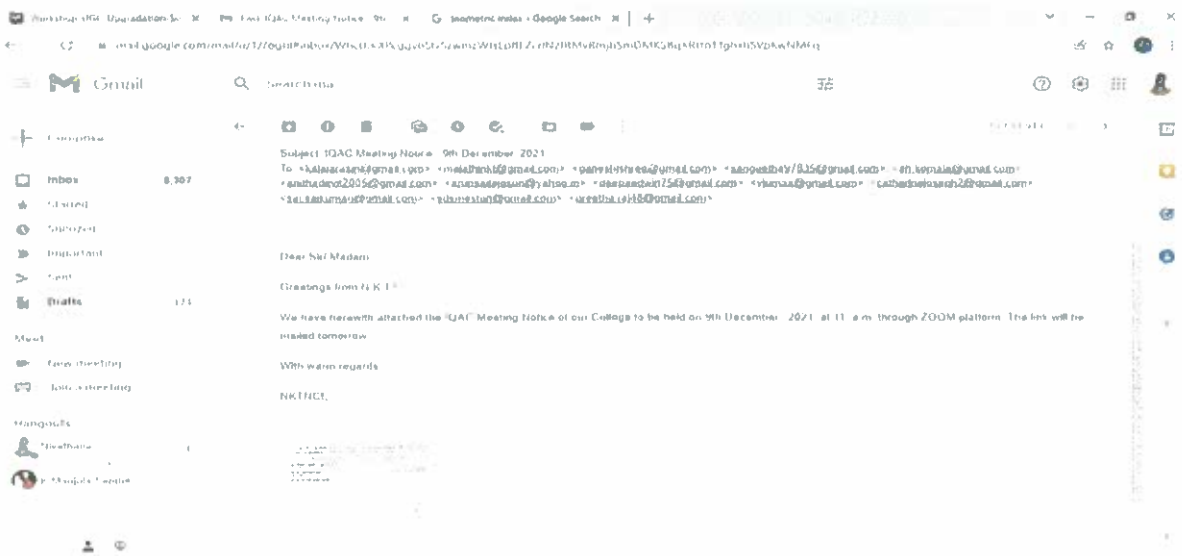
Fwd: IQAC Meeting Notice - 9th ×   G biometric index - Google Search ×   +

mail.google.com/mail/u/1/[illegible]

Gmail   Search mail

Compose

Inbox   8,307
Starred
Snoozed
Important
Sent
Drafts   171

Meet
New meeting
Join a meeting

Hangouts

Subject: IQAC Meeting Notice - 9th December, 2021
To: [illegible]@gmail.com>, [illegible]@gmail.com>, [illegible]@gmail.com>, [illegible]@gmail.com>, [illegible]@gmail.com>, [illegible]@gmail.com>, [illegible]@yahoo.in>, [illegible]@gmail.com>, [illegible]@gmail.com>, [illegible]@gmail.com>, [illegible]@gmail.com>, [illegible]@gmail.com>, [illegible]@gmail.com>

Dear Sir/ Madam,

Greetings from N.K.T.!

We have herewith attached the "IQAC" Meeting Notice of our College to be held on 9th December, 2021 at 11 a.m. through ZOOM platform. The link will be mailed tomorrow.

With warm regards

NKTNCE